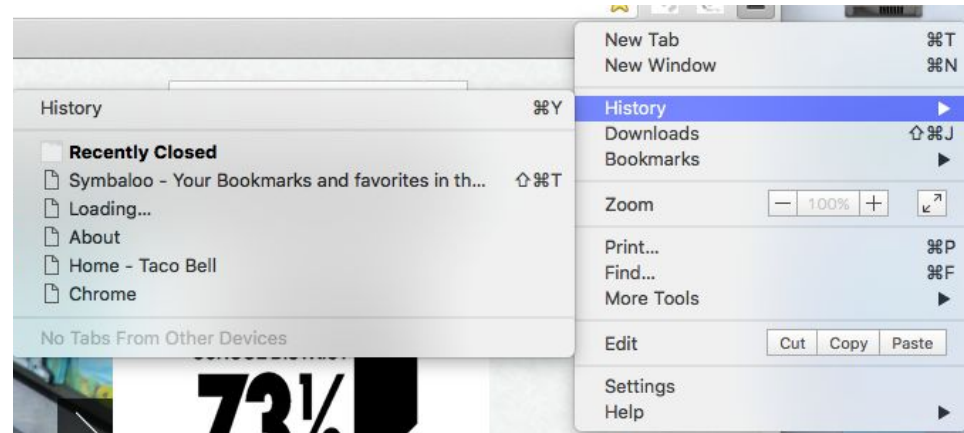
History ⌘Y

Recently Closed
Symbaloo - Your Bookmarks and favorites in th... ⇧⌘T
Loading...
About
Home - Taco Bell
Chrome

No Tabs From Other Devices

New Tab ⌘T
New Window ⌘N

History ▶
Downloads ⇧⌘J
Bookmarks ▶

Zoom − 100% +

Print... ⌘P
Find... ⌘F
More Tools ▶

Edit Cut Copy Paste

Settings
Help ▶

73½